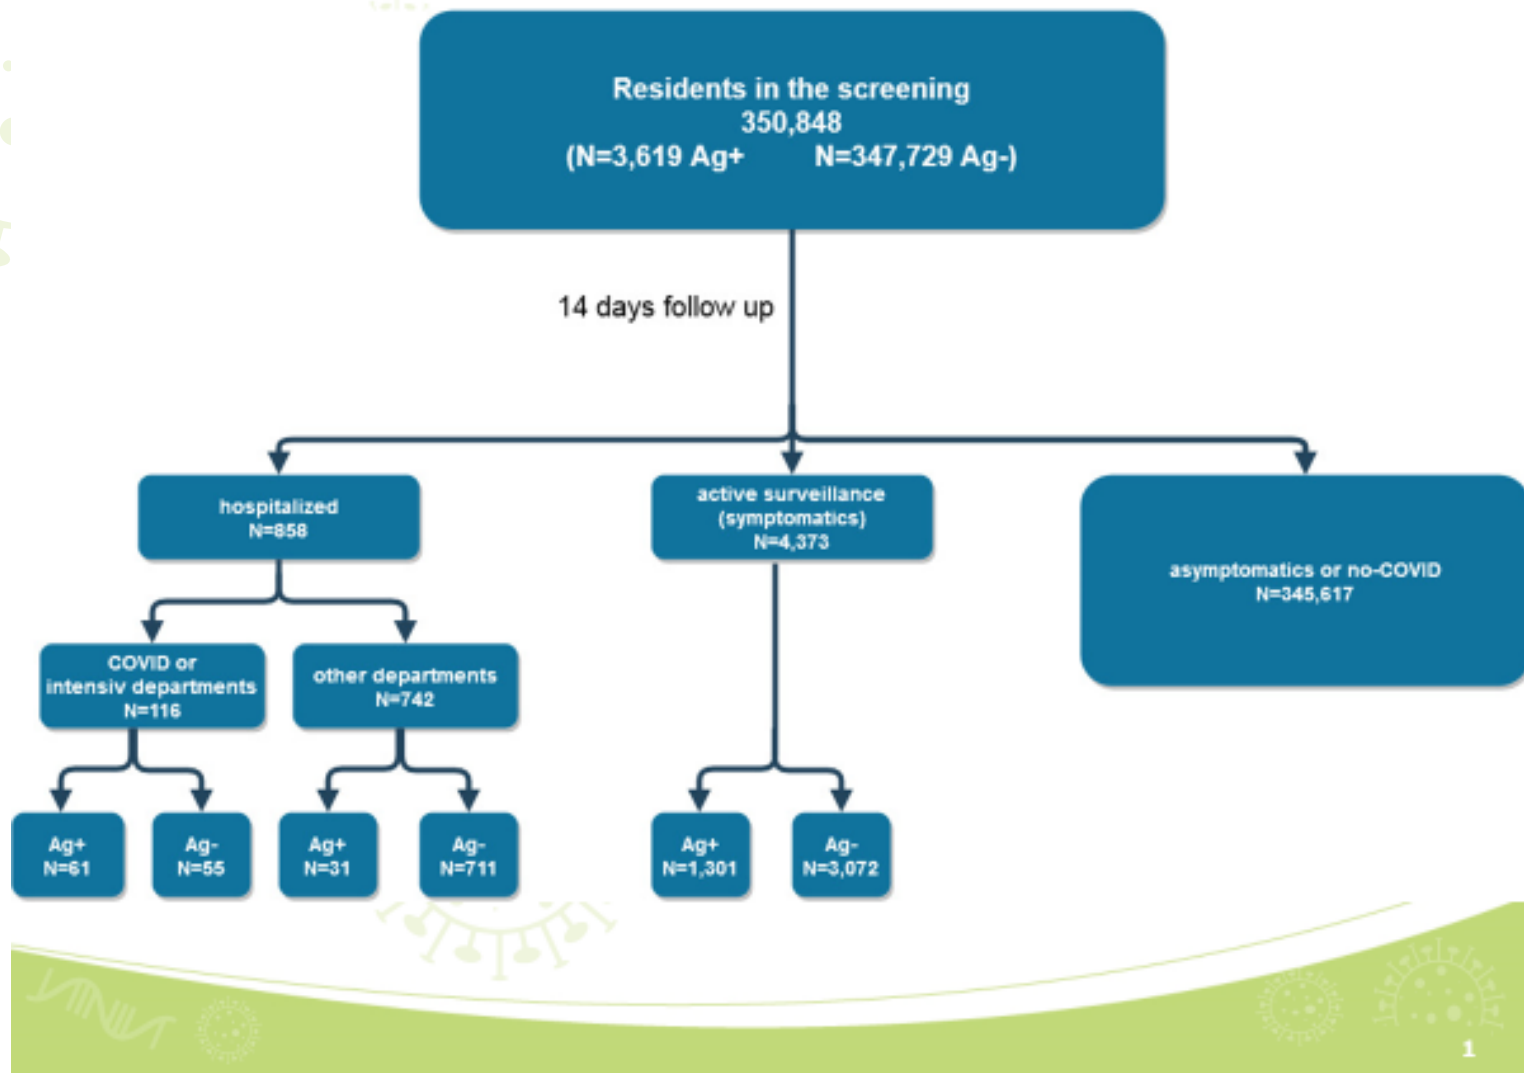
Residents in the screening
350,848
(N=3,619 Ag+ N=347,729 Ag-)

14 days follow up

hospitalized
N=858

active surveillance
(symptomatics)
N=4,373

asymptomatics or no-COVID
N=345,617

COVID or
intensiv departments
N=116

other departments
N=742

Ag+
N=61

Ag-
N=55

Ag+
N=31

Ag-
N=711

Ag+
N=1,301

Ag-
N=3,072

1